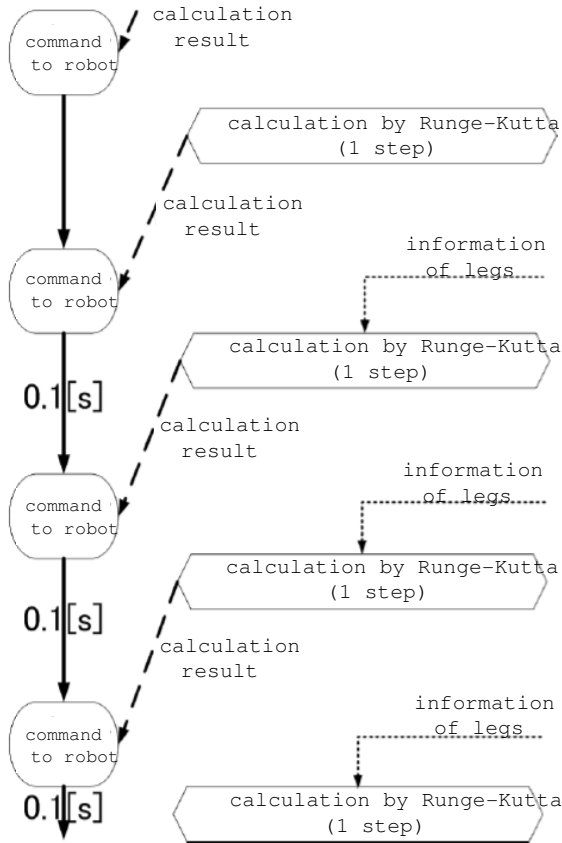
command to robot

calculation result

calculation by Runge-Kutta (1 step)

calculation result

command to robot

information of legs

calculation by Runge-Kutta (1 step)

0.1[s]

calculation result

command to robot

information of legs

calculation by Runge-Kutta (1 step)

0.1[s]

calculation result

command to robot

information of legs

0.1[s]

calculation by Runge-Kutta (1 step)